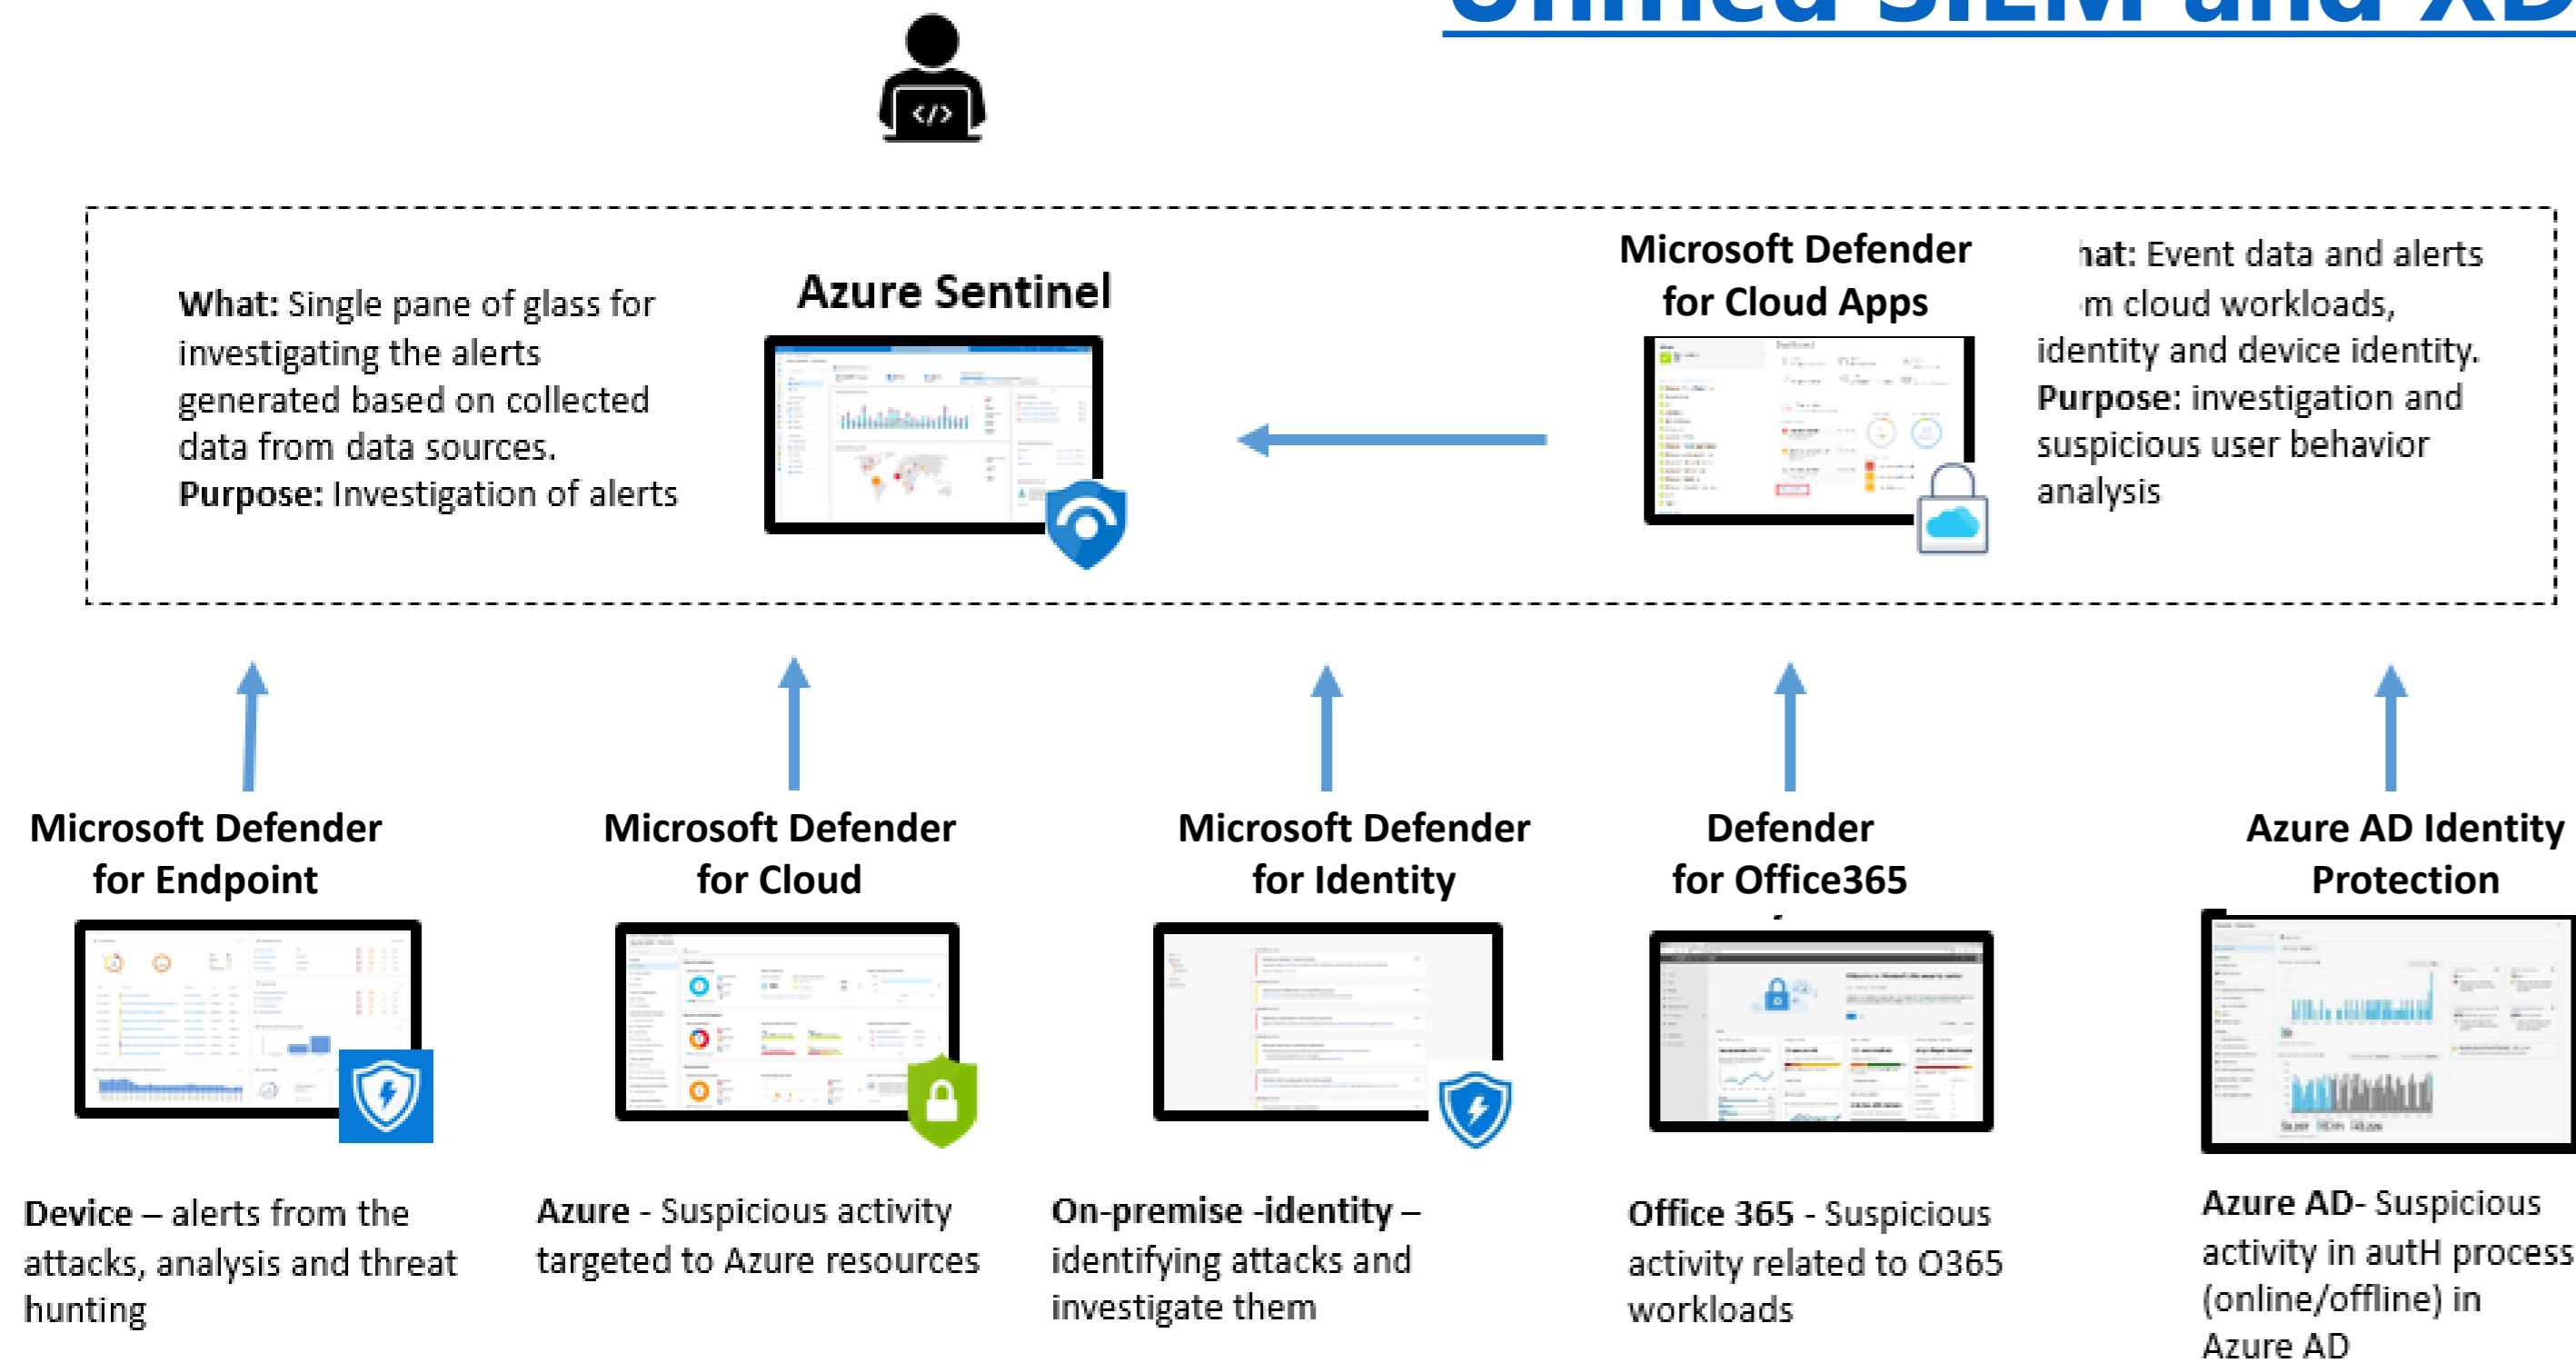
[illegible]

What: Single pane of glass for investigating the alerts generated based on collected data from data sources.
Purpose: Investigation of alerts

Azure Sentinel

Microsoft Defender for Cloud Apps

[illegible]hat: Event data and alerts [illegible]m cloud workloads, identity and device identity.
Purpose: investigation and suspicious user behavior analysis

Microsoft Defender for Endpoint

Microsoft Defender for Cloud

Microsoft Defender for Identity

Defender for Office365

Azure AD Identity Protection

Device – alerts from the attacks, analysis and threat hunting

Azure - Suspicious activity targeted to Azure resources

On-premise -identity – identifying attacks and investigate them

Office 365 - Suspicious activity related to O365 workloads

Azure AD- Suspicious activity in autH process (online/offline) in Azure AD